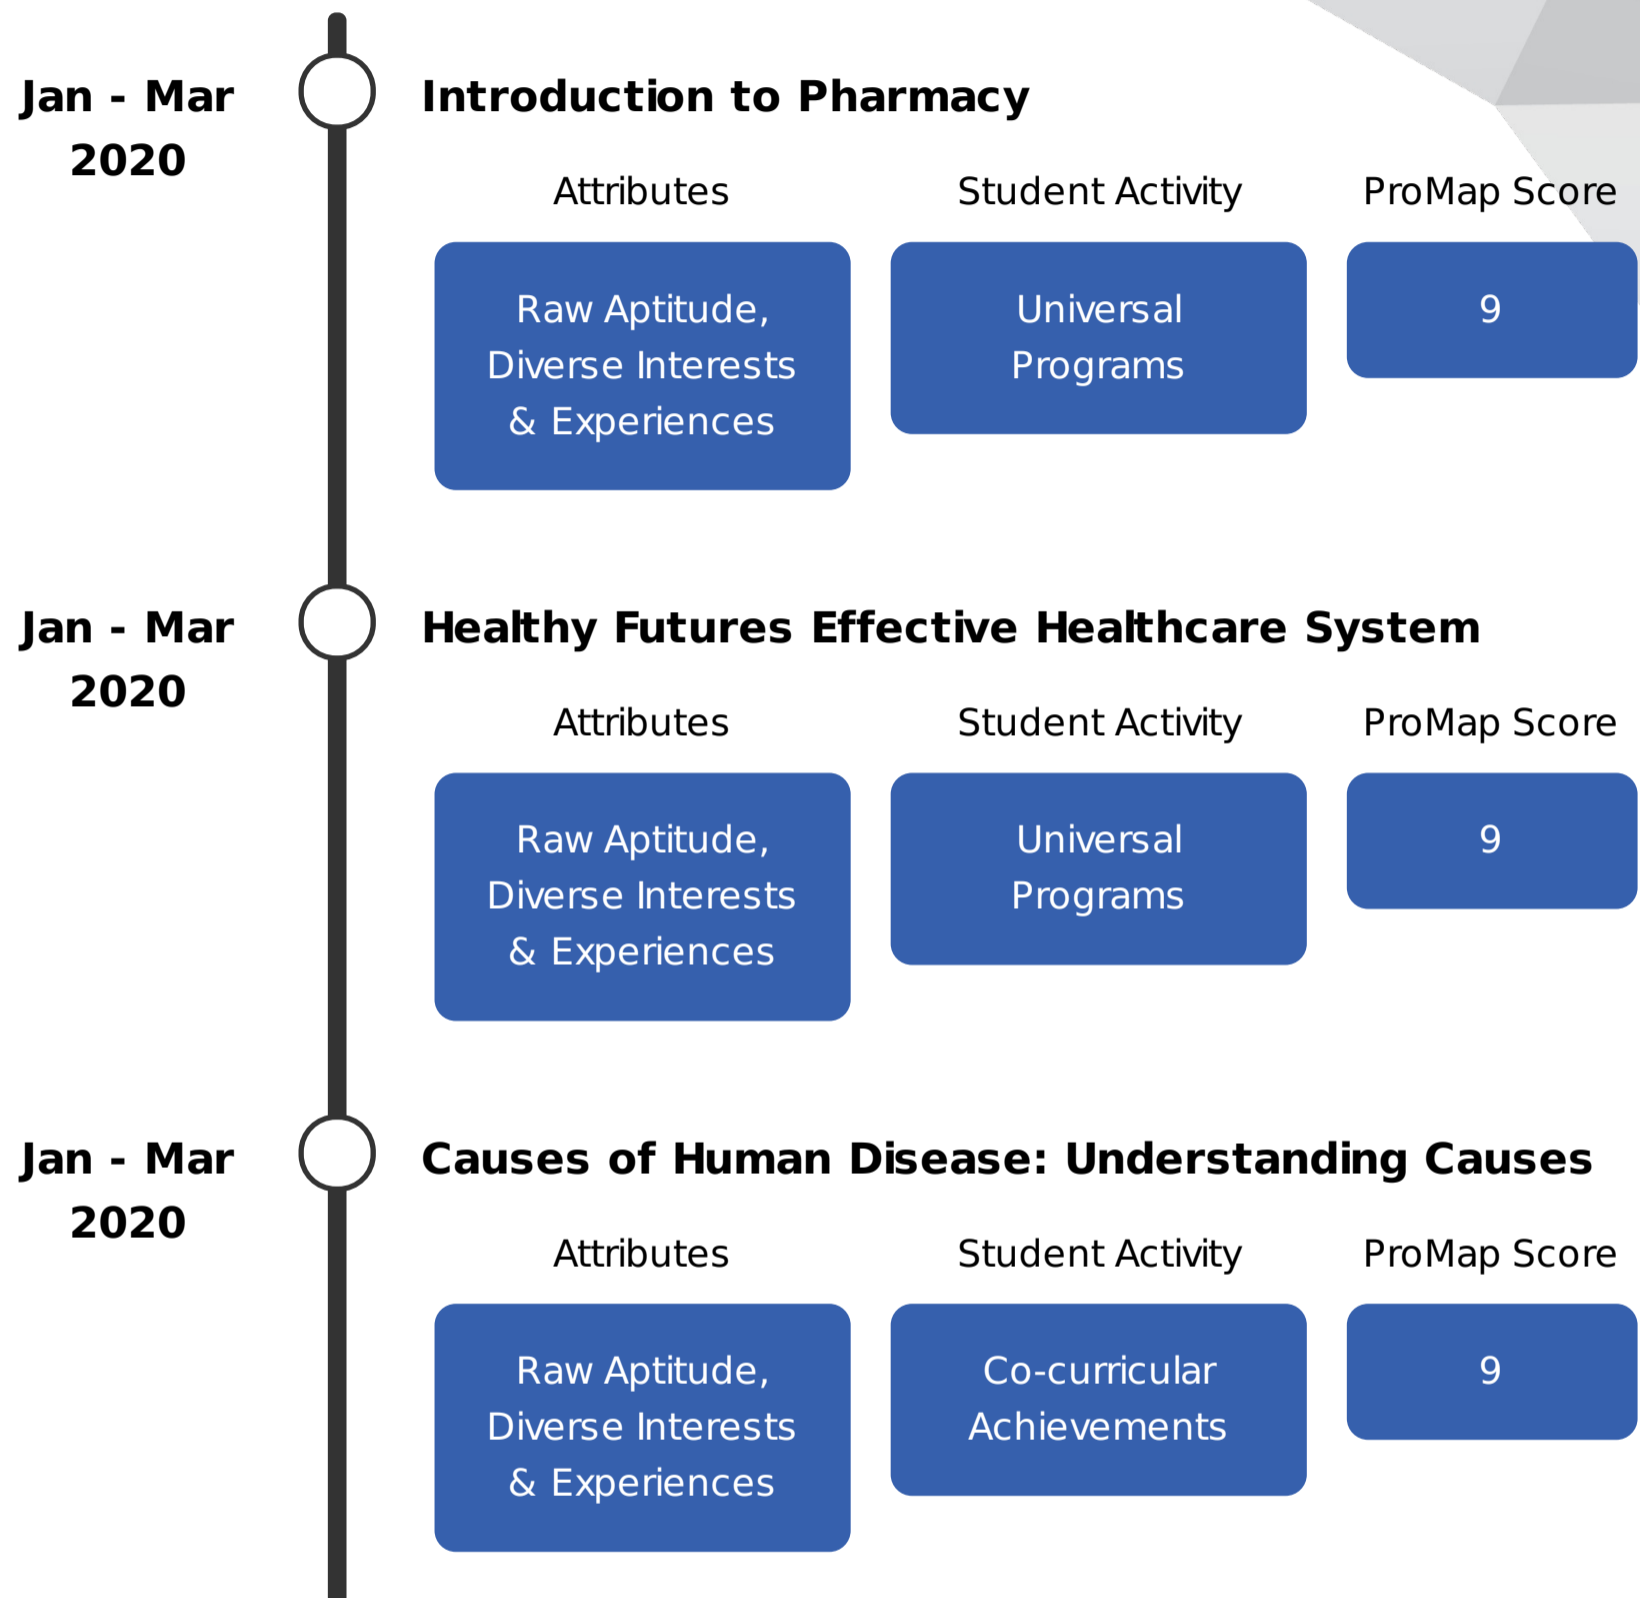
Jan - Mar 2020

Introduction to Pharmacy

Attributes

Student Activity

ProMap Score

Raw Aptitude, Diverse Interests & Experiences

Universal Programs

9

Jan - Mar 2020

Healthy Futures Effective Healthcare System

Attributes

Student Activity

ProMap Score

Raw Aptitude, Diverse Interests & Experiences

Universal Programs

9

Jan - Mar 2020

Causes of Human Disease: Understanding Causes

Attributes

Student Activity

ProMap Score

Raw Aptitude, Diverse Interests & Experiences

Co-curricular Achievements

9